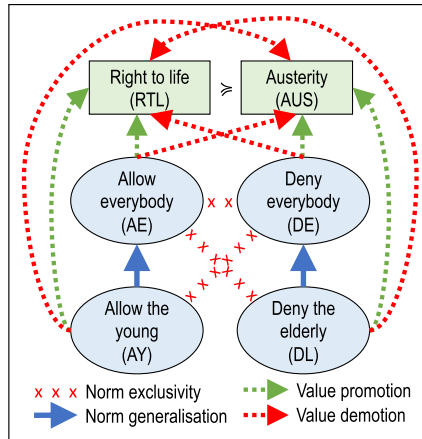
Right to life (RTL)

$\succcurlyeq$

Austerity (AUS)

Allow everybody (AE)

Deny everybody (DE)

Allow the young (AY)

Deny the elderly (DL)

x x x Norm exclusivity

Norm generalisation

Value promotion

Value demotion